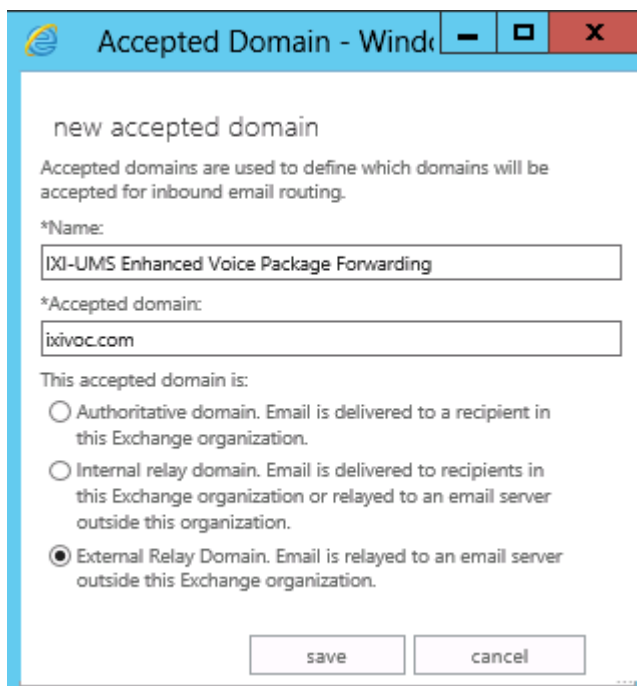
Accepted Domain - Windo

new accepted domain

Accepted domains are used to define which domains will be accepted for inbound email routing.

*Name:

IXI-UMS Enhanced Voice Package Forwarding

*Accepted domain:

ixivoc.com

This accepted domain is:

Authoritative domain. Email is delivered to a recipient in this Exchange organization.

Internal relay domain. Email is delivered to recipients in this Exchange organization or relayed to an email server outside this organization.

External Relay Domain. Email is relayed to an email server outside this Exchange organization.

save

cancel